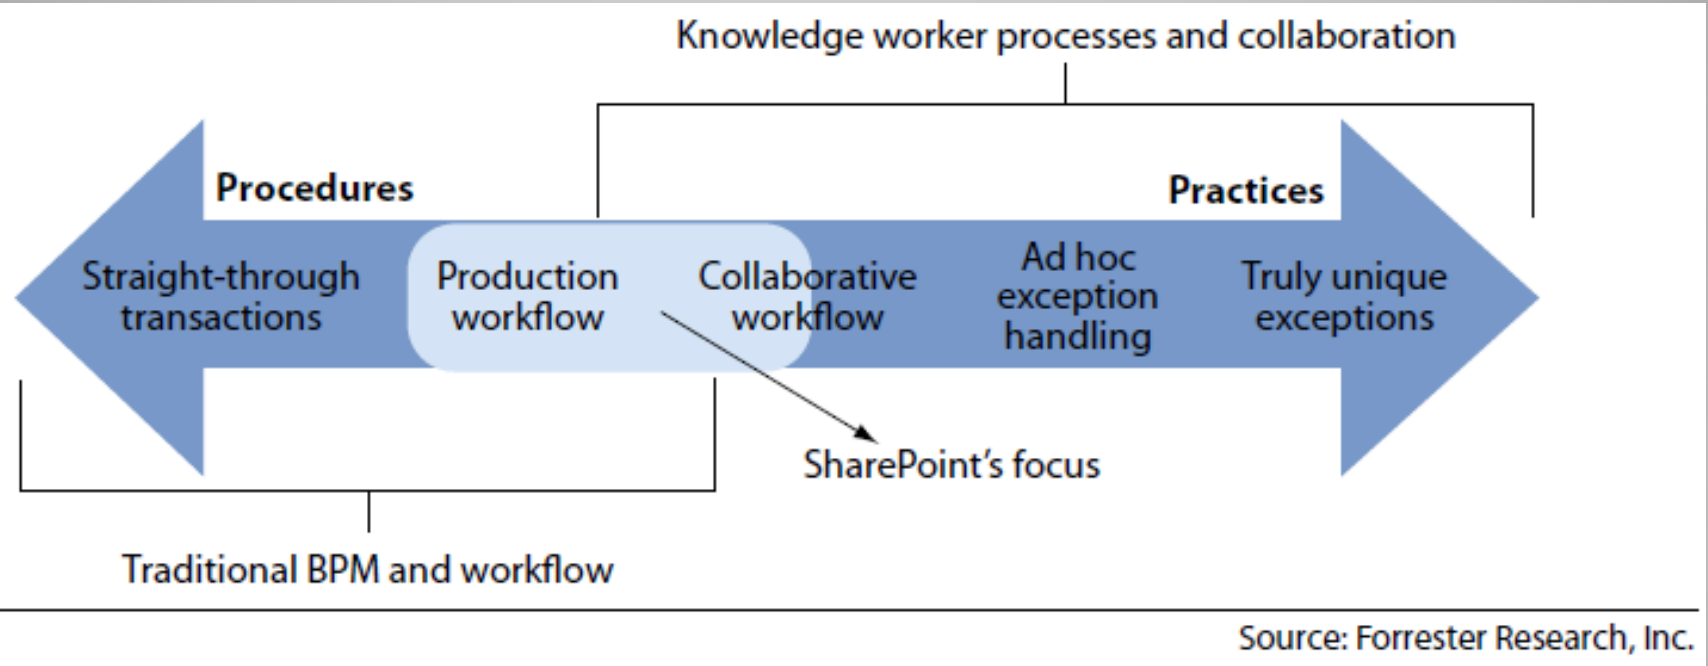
Knowledge worker processes and collaboration

Procedures

Practices

Straight-through transactions

Production workflow

Collaborative workflow

Ad hoc exception handling

Truly unique exceptions

SharePoint's focus

Traditional BPM and workflow

Source: Forrester Research, Inc.